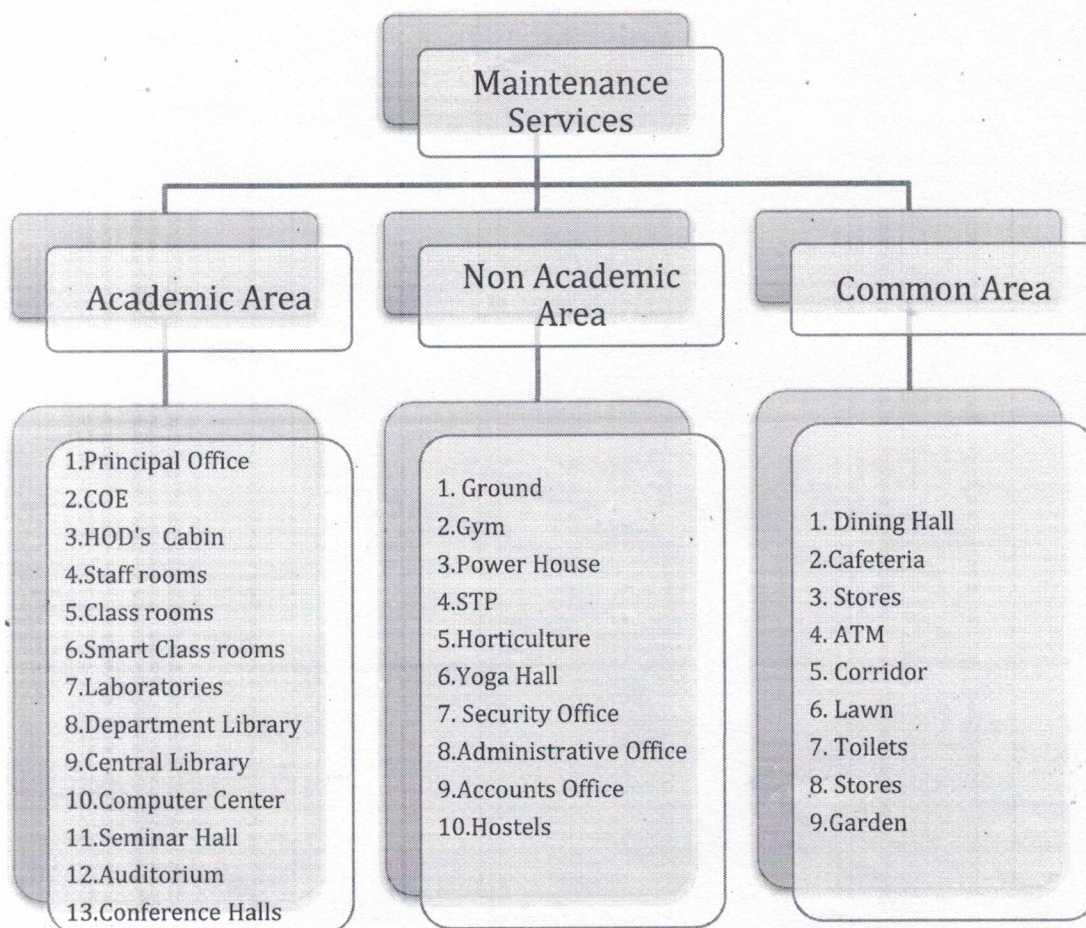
Maintenance Services

Academic Area

Non Academic Area

Common Area

1.Principal Office
2.COE
3.HOD's Cabin
4.Staff rooms
5.Class rooms
6.Smart Class rooms
7.Laboratories
8.Department Library
9.Central Library
10.Computer Center
11.Seminar Hall
12.Auditorium
13.Conference Halls

1. Ground
2.Gym
3.Power House
4.STP
5.Horticulture
6.Yoga Hall
7. Security Office
8.Administrative Office
9.Accounts Office
10.Hostels

1. Dining Hall
2.Cafeteria
3. Stores
4. ATM
5. Corridor
6. Lawn
7. Toilets
8. Stores
9.Garden